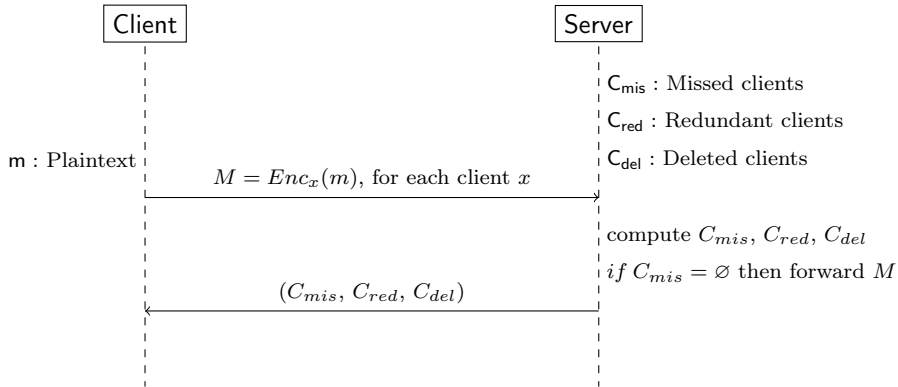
Client

Server

$\mathsf{C}_{\mathsf{mis}}$ : Missed clients

$\mathsf{C}_{\mathsf{red}}$ : Redundant clients

m : Plaintext

$\mathsf{C}_{\mathsf{del}}$ : Deleted clients

$M = Enc_x(m)$, for each client $x$

compute $C_{mis}$, $C_{red}$, $C_{del}$

$if$ $C_{mis} = \varnothing$ then forward $M$

$(C_{mis}, C_{red}, C_{del})$